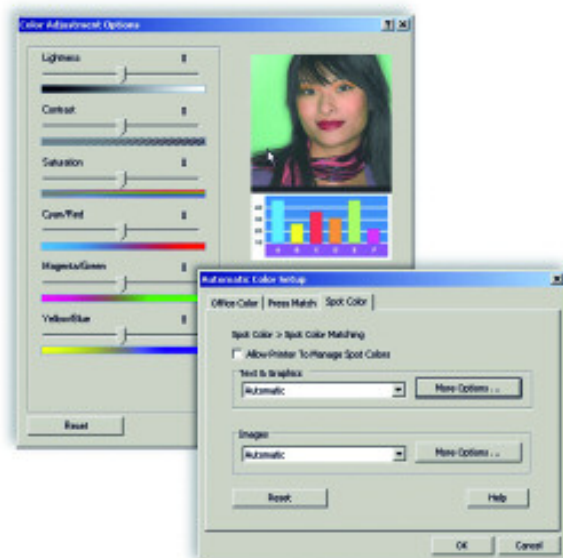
Color Adjustment Options

Lightness
0

Contrast
0

Saturation
0

Cyan/Red
0

Magenta/Green
0

Yellow/Blue
0

Reset

Automatic Color Setup

Office Color | Press Match | Spot Color

Spot Color > Spot Color Matching

Allow Printer To Manage Spot Colors

Text & Graphics

Automatic

More Options...

Images

Automatic

More Options...

Reset

Help

OK

Cancel